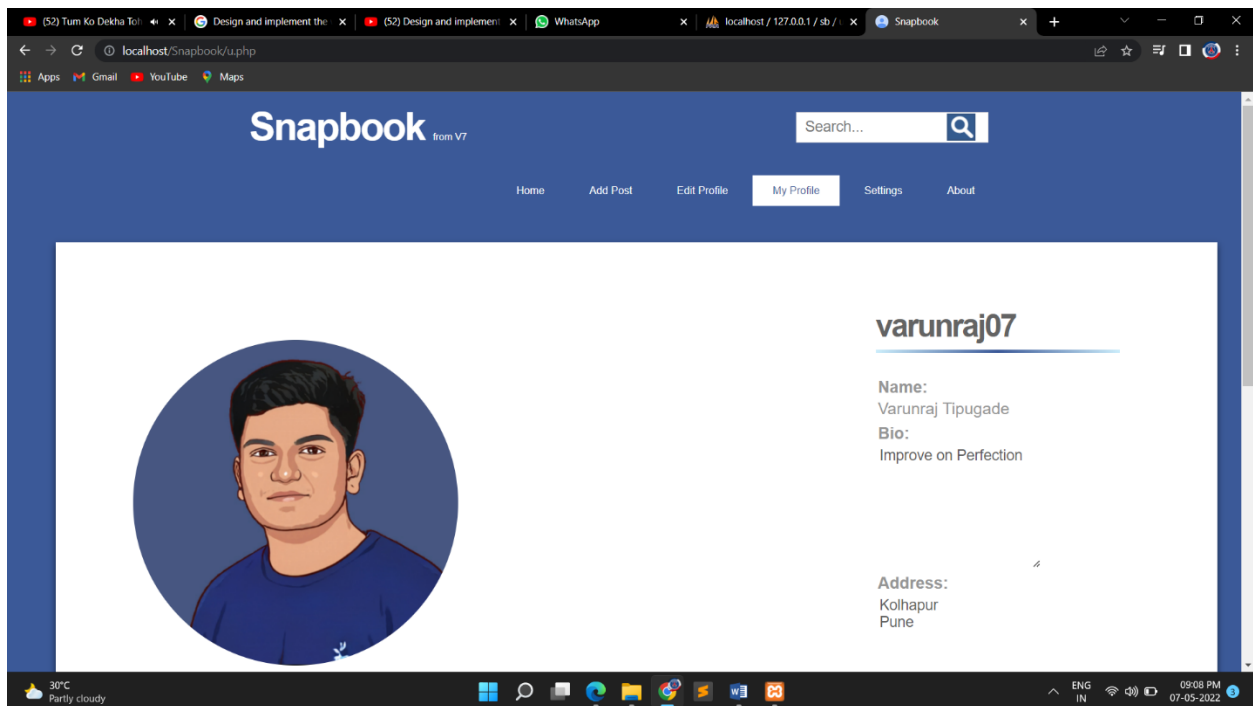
(52) Tum Ko Dekha Toh
Design and implement the
(52) Design and implement
WhatsApp
localhost / 127.0.0.1 / sb /
Snapbook

localhost/Snapbook/u.php

Apps Gmail YouTube Maps

Snapbook from V7

Search...

Home Add Post Edit Profile My Profile Settings About

varunraj07

Name:
Varunraj Tipugade
Bio:
Improve on Perfection

Address:
Kolhapur
Pune

30°C
Partly cloudy

ENG
IN
09:08 PM
07-05-2022